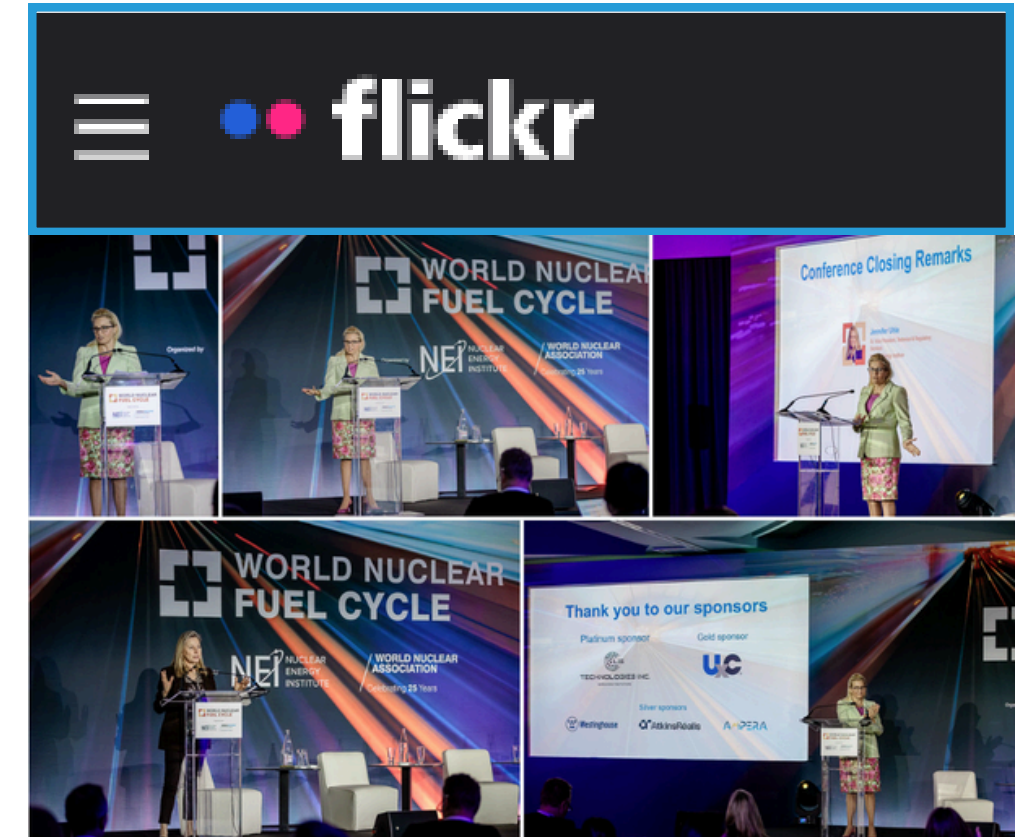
flickr

Organized by

WORLD NUCLEAR FUEL CYCLE

NEI NUCLEAR ENERGY INSTITUTE

WORLD NUCLEAR ASSOCIATION Celebrating 25 Years

Conference Closing Remarks

Jennifer Uhle

WORLD NUCLEAR FUEL CYCLE

NEI NUCLEAR ENERGY INSTITUTE

WORLD NUCLEAR ASSOCIATION Celebrating 25 Years

Thank you to our sponsors

Platinum sponsor

Gold sponsor

TECHNOLOGIES INC.

UXC

Silver sponsors

Westinghouse

AtkinsRéalis

AMPERA